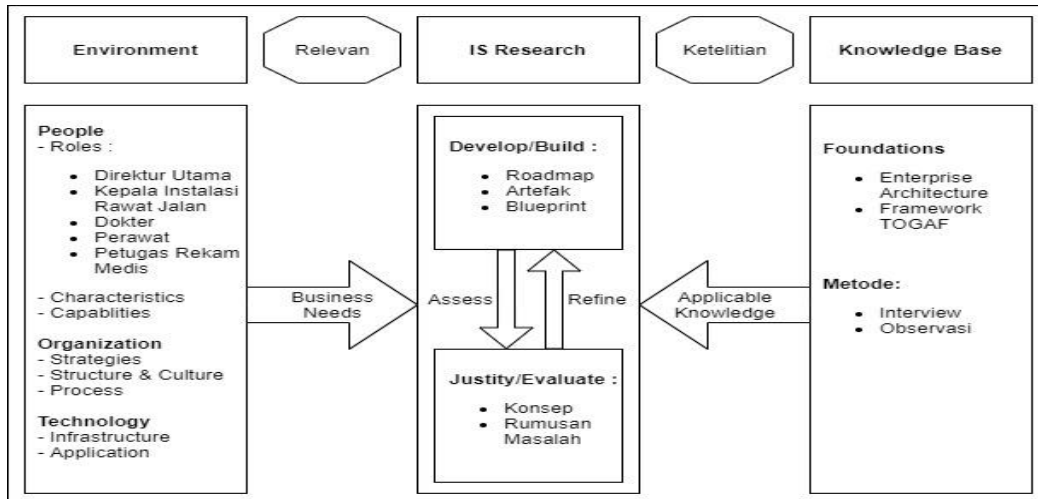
Environment

Relevan

IS Research

Ketelitian

Knowledge Base

People
- Roles :

- Direktur Utama
- Kepala Instalasi Rawat Jalan
- Dokter
- Perawat
- Petugas Rekam Medis

- Characteristics
- Capablities

Organization
- Strategies
- Structure & Culture
- Process

Technology
- Infrastructure
- Application

Business Needs

Develop/Build :

- Roadmap
- Artefak
- Blueprint

Assess

Refine

Justity/Evaluate :

- Konsep
- Rumusan Masalah

Applicable Knowledge

Foundations

- Enterprise Architecture
- Framework TOGAF

Metode:

- Interview
- Observasi